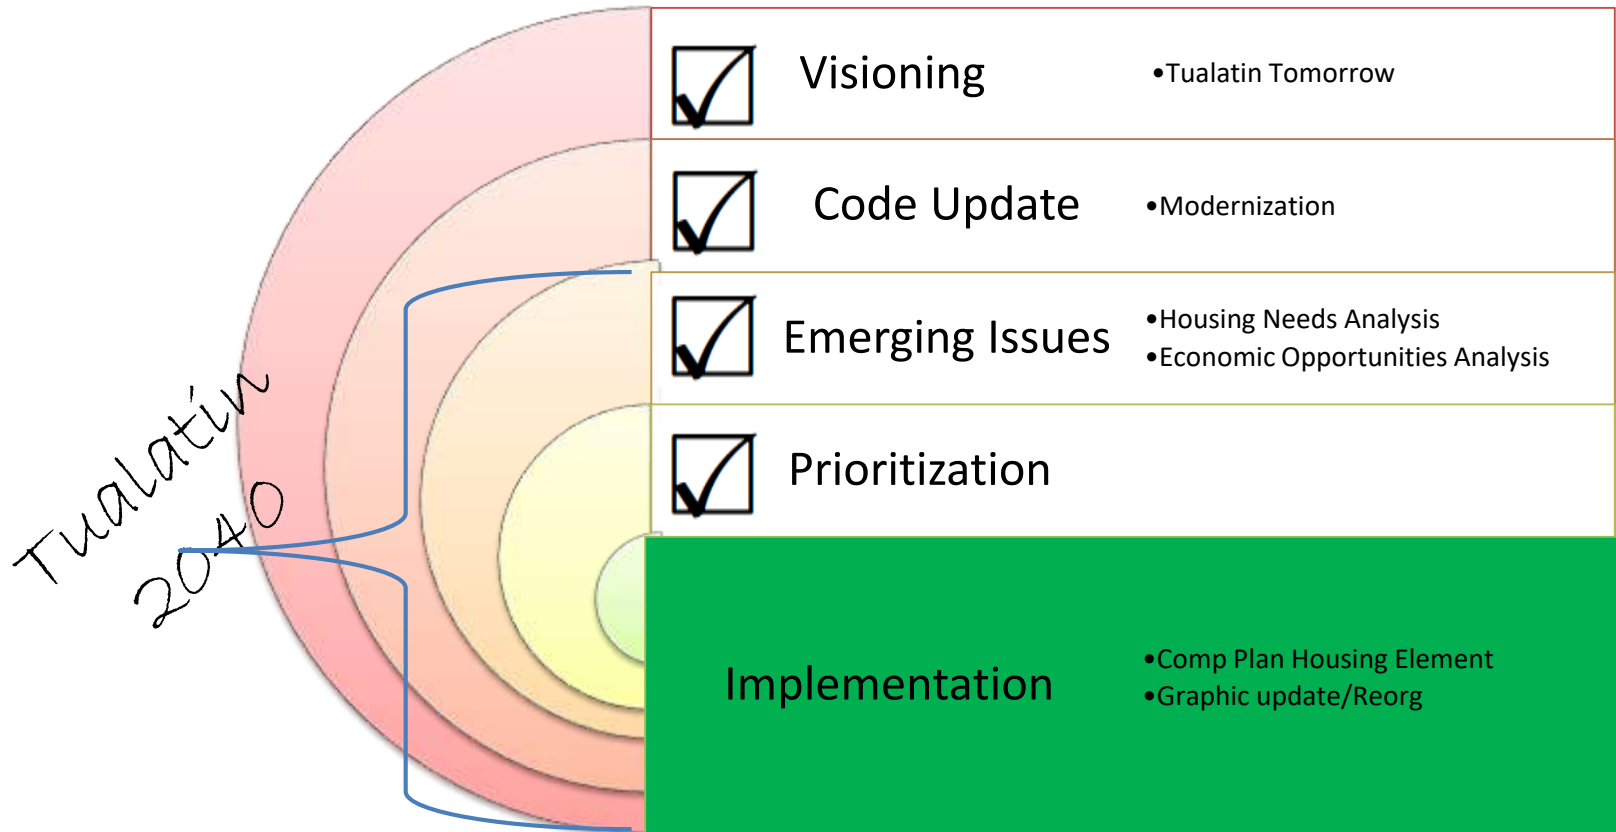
Tualatin 2040

Visioning
•Tualatin Tomorrow

Code Update
•Modernization

Emerging Issues
•Housing Needs Analysis
•Economic Opportunities Analysis

Prioritization

Implementation
•Comp Plan Housing Element
•Graphic update/Reorg